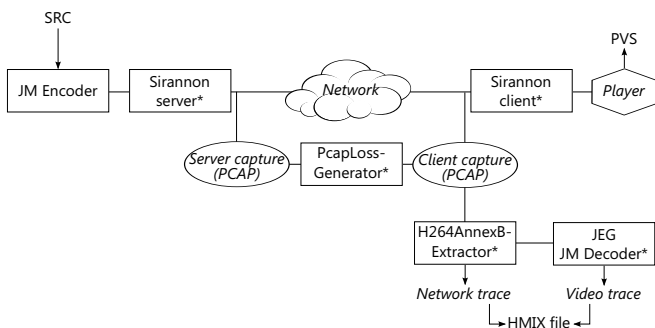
SRC

JM Encoder

Sirannon server*

Network

Sirannon client*

PVS

Player

Server capture (PCAP)

PcapLoss-Generator*

Client capture (PCAP)

H264AnnexB-Extractor*

JEG JM Decoder*

Network trace

Video trace

HMIX file